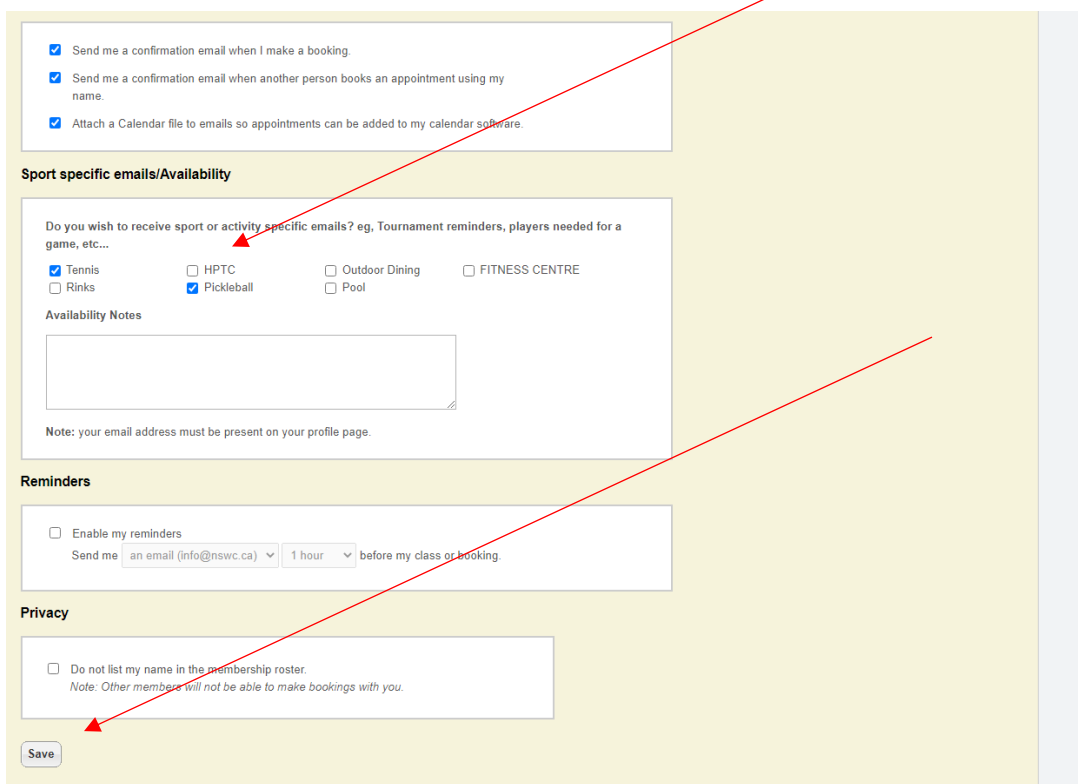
Send me a confirmation email when I make a booking.

Send me a confirmation email when another person books an appointment using my name.

Attach a Calendar file to emails so appointments can be added to my calendar software.

Sport specific emails/Availability

Do you wish to receive sport or activity specific emails? eg, Tournament reminders, players needed for a game, etc...

Tennis
HPTC
Outdoor Dining
FITNESS CENTRE
Rinks
Pickleball
Pool

Availability Notes

Note: your email address must be present on your profile page.

Reminders

Enable my reminders

Send me an email (info@nswc.ca) 1 hour before my class or booking.

Privacy

Do not list my name in the membership roster.
Note: Other members will not be able to make bookings with you.

Save